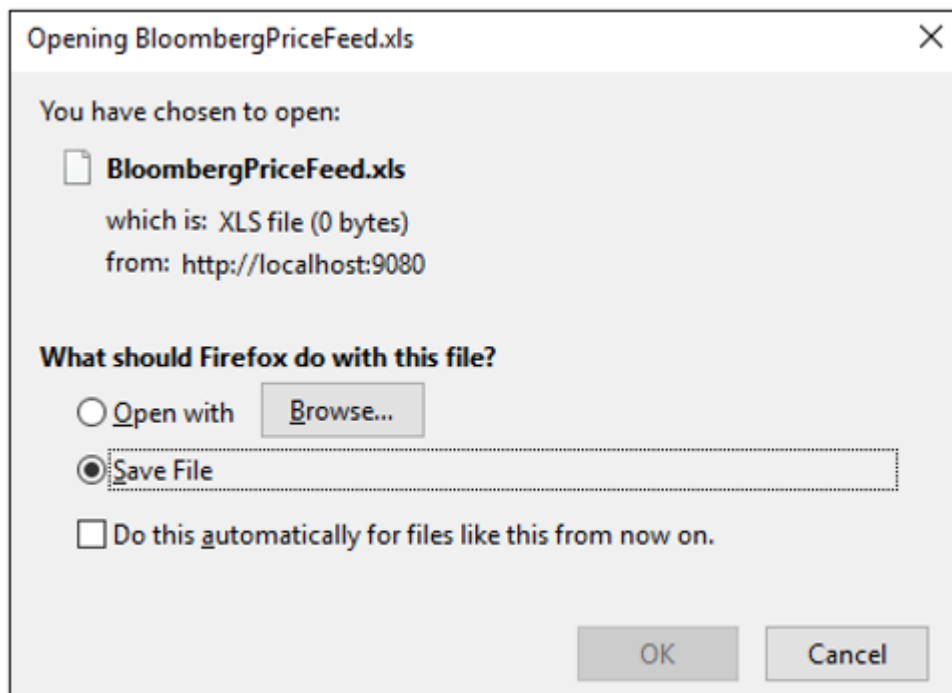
Opening BloombergPriceFeed.xls

×

You have chosen to open:

BloombergPriceFeed.xls

which is: XLS file (0 bytes)

from: http://localhost:9080

What should Firefox do with this file?

Open with

Browse...

Save File

Do this automatically for files like this from now on.

OK

Cancel